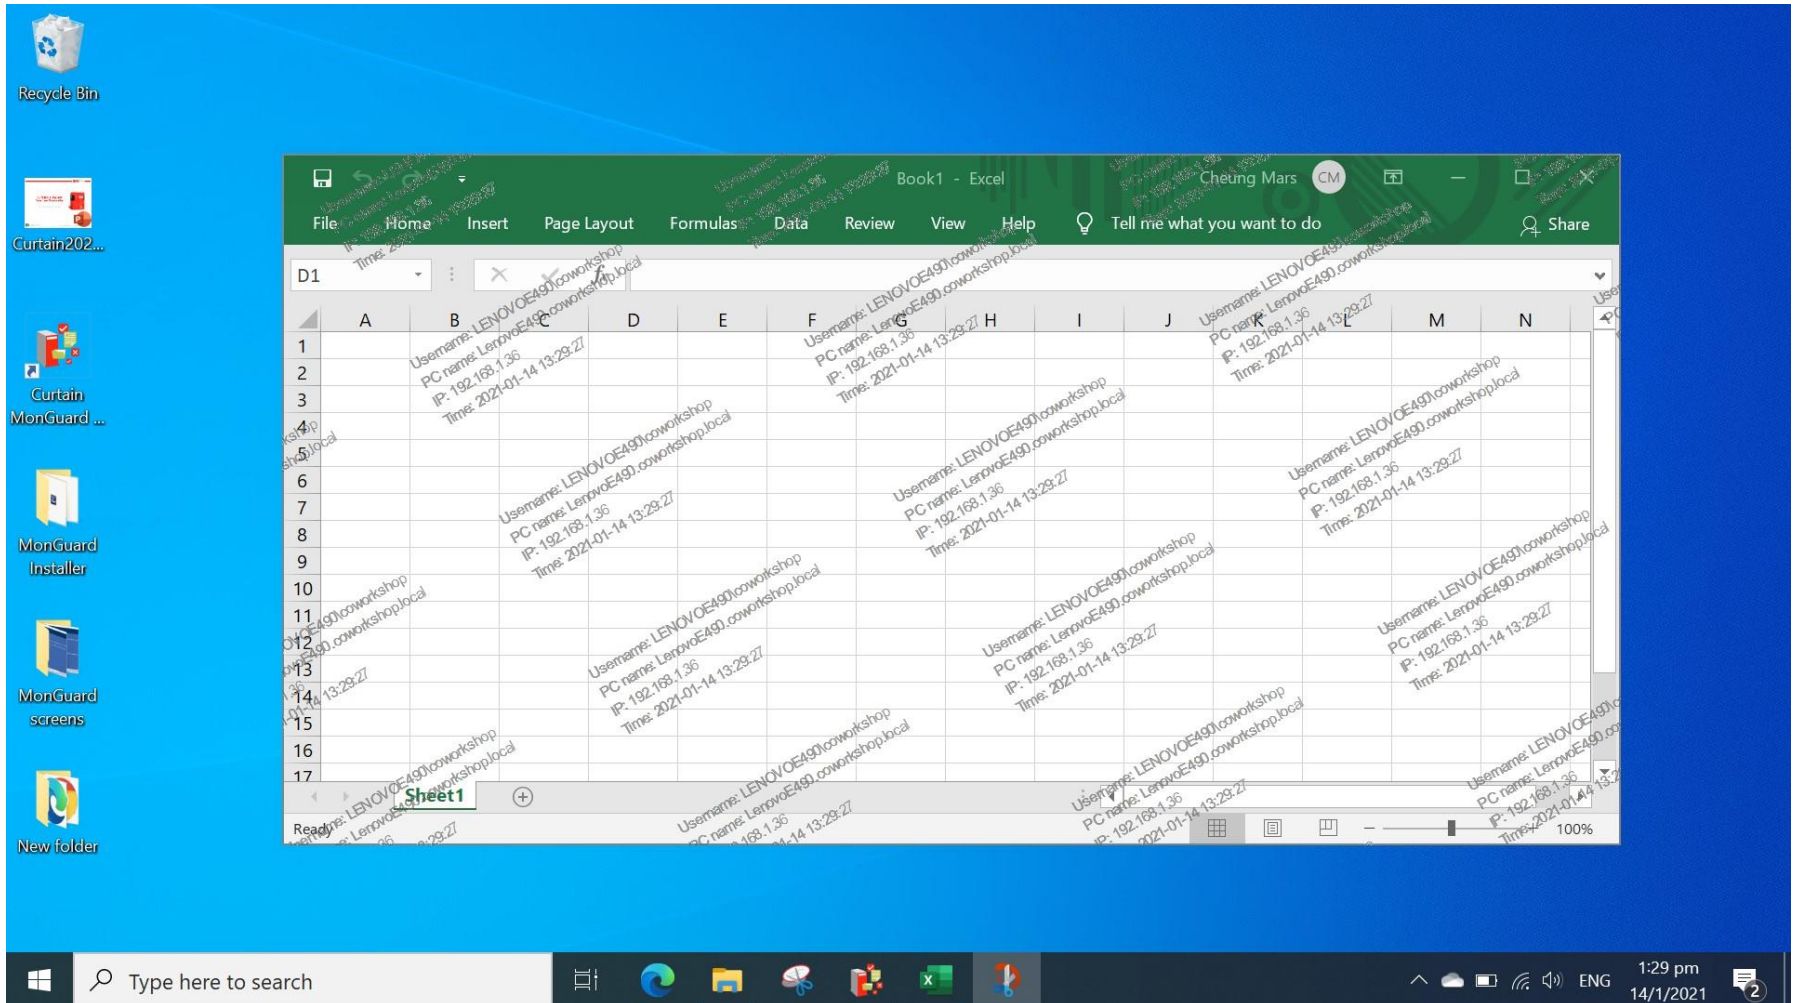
Recycle Bin

Curtain202...

Curtain MonGuard ...

MonGuard Installer

MonGuard screens

New folder

Book1 - Excel

Cheung Mars CM

File Home Insert Page Layout Formulas Data Review View Help Tell me what you want to do Share

D1

| | A | B | C | D | E | F | G | H | I | J | K | L | M | N |
|---|---|---|---|---|---|---|---|---|---|---|---|---|---|---|
| 1 | | | | | | | | | | | | | | |
| 2 | | | | | | | | | | | | | | |
| 3 | | | | | | | | | | | | | | |
| 4 | | | | | | | | | | | | | | |
| 5 | | | | | | | | | | | | | | |
| 6 | | | | | | | | | | | | | | |
| 7 | | | | | | | | | | | | | | |
| 8 | | | | | | | | | | | | | | |
| 9 | | | | | | | | | | | | | | |
| 10 | | | | | | | | | | | | | | |
| 11 | | | | | | | | | | | | | | |
| 12 | | | | | | | | | | | | | | |
| 13 | | | | | | | | | | | | | | |
| 14 | | | | | | | | | | | | | | |
| 15 | | | | | | | | | | | | | | |
| 16 | | | | | | | | | | | | | | |
| 17 | | | | | | | | | | | | | | |

Username: LENOVOE490\coworkshop
PC name: LenovoE490.coworkshop.local
IP: 192.168.1.36
Time: 2021-01-14 13:29:27

Sheet1

Ready

100%

Type here to search

ENG 1:29 pm 14/1/2021

2